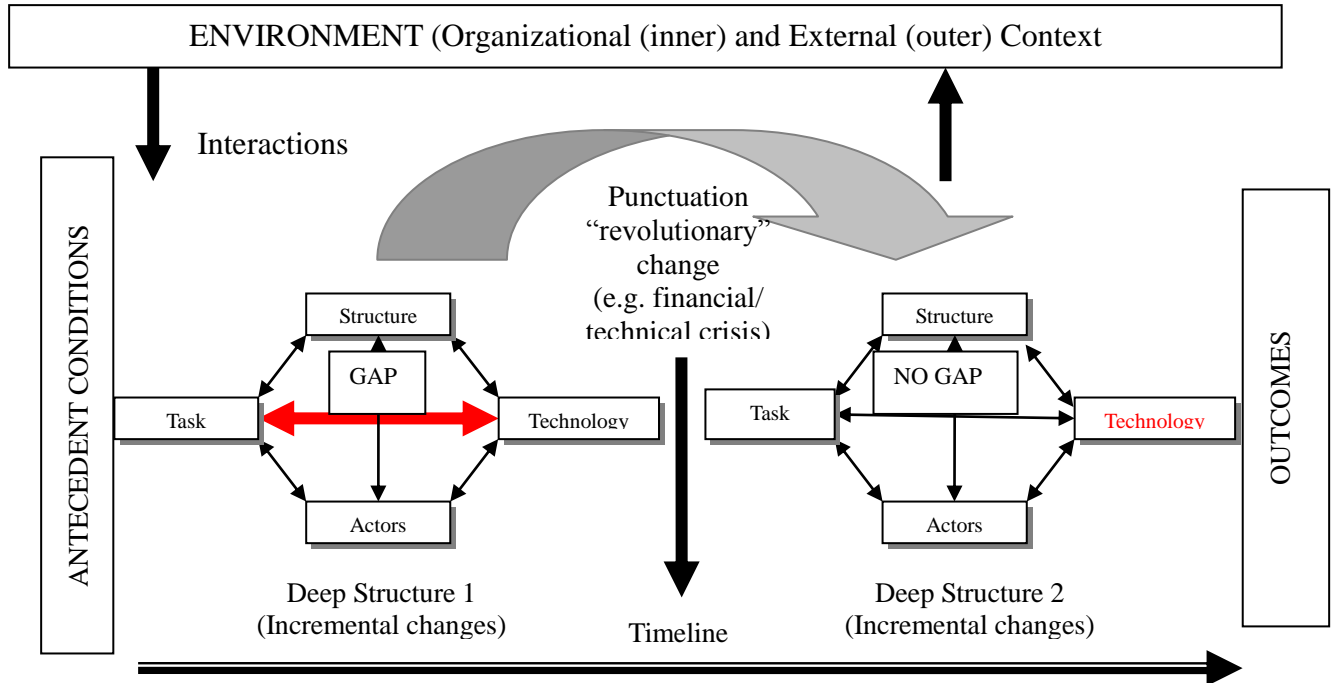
ENVIRONMENT (Organizational (inner) and External (outer) Context

Interactions

ANTECEDENT CONDITIONS

Punctuation "revolutionary" change (e.g. financial/ technical crisis)

Structure

GAP

Task

Technology

Actors

Deep Structure 1 (Incremental changes)

Structure

NO GAP

Task

Technology

Actors

Deep Structure 2 (Incremental changes)

OUTCOMES

Timeline